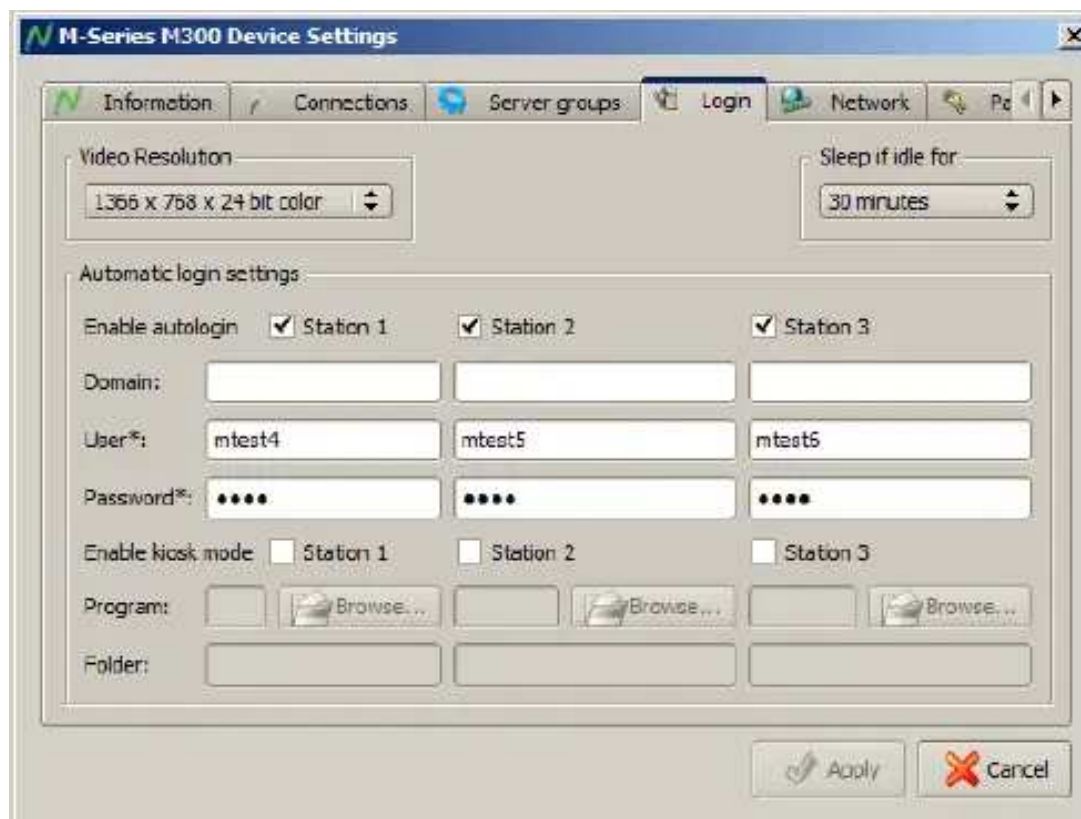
M-Series M300 Device Settings

Information Connections Server groups Login Network Pa

Video Resolution
1366 x 768 x 24 bit color

Sleep if idle for
30 minutes

Automatic login settings

| | | | |
|---|---|---|---|
| Enable autologin | ✓ Station 1 | ✓ Station 2 | ✓ Station 3 |
| Domain: | | | |
| User*: | mtest4 | mtest5 | mtest6 |
| Password*: | •••• | •••• | •••• |
| Enable kiosk mode | Station 1 | Station 2 | Station 3 |
| Program: | Browse... | Browse... | Browse... |
| Folder: | | | |

Apply Cancel